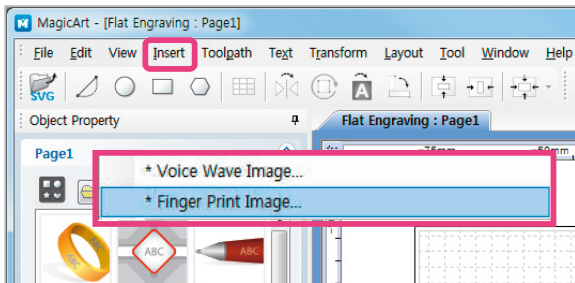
MagicArt - [Flat Engraving : Page1]

File Edit View Insert Toolpath Text Transform Layout Tool Window Help

SVG

Object Property

Flat Engraving : Page1

Page1

* Voice Wave Image...
* Finger Print Image...

ABC ABC ABC